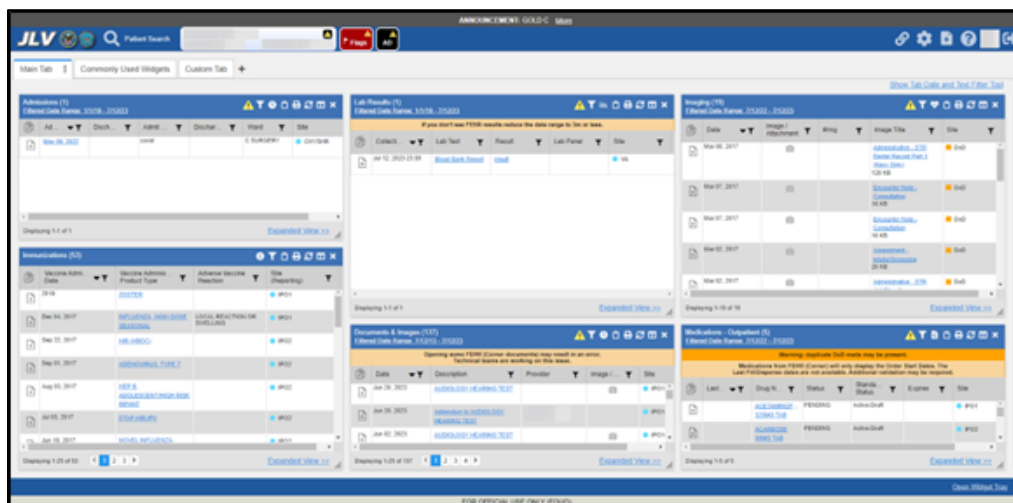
ANNOUNCEMENT: GOLD C More

JLV Patient Search

Flags

Main Tab | Commonly Used Widgets | Custom Tab +

Show Tab Date and Text Filter Tool

Admissions (1)
Filtered Date Range: 1/1/18 - 7/12/23

| Ad... | Disch... | Admit... | Dischar... | Ward | Site |
|---|---|---|---|---|---|
| Mar 06, 2022 | | covid | | C SURGERY | CHYSHR |

Displaying 1-1 of 1

Expanded View >>

Lab Results (1)
Filtered Date Range: 1/1/18 - 7/12/23

If you don't see FEHR results reduce the date range to 1m or less.

| Collect... | Lab Test | Result | Lab Panel | Site |
|---|---|---|---|---|
| Jul 12, 2023 23:00 | Blood Bank Report | result | | VA |

Displaying 1-1 of 1

Expanded View >>

Imaging (19)
Filtered Date Range: 7/12/22 - 7/12/23

| Date | Image / Attachment | #Img | Image Title | Site |
|---|---|---|---|---|
| Mar 08, 2017 | | | Administrative - STR Dental Record Part 2 (Maxi Grid) 120 KB | DoD |
| Mar 07, 2017 | | | Encounter Note - Consultation 95 KB | DoD |
| Mar 07, 2017 | | | Encounter Note - Consultation 16 KB | DoD |
| Mar 02, 2017 | | | Assessment - Adult/Summary 20 KB | DoD |
| Mar 02, 2017 | | | Administrative - STR | DoD |

Displaying 1-19 of 19

Expanded View >>

Immunizations (53)

| Vaccine Admin Date | Vaccine Administ. Product Type | Adverse Vaccine Reaction | Site (Reporting) |
|---|---|---|---|
| 2018 | ZOSTER | | IPO1 |
| Dec 04, 2017 | INFLUENZA, HIGH DOSE SEASONAL | LOCAL REACTION OR SWELLING | IPO1 |
| Sep 22, 2017 | HIB (HBOC) | | IPO2 |
| Sep 01, 2017 | ADENOVIRUS, TYPE 7 | | IPO2 |
| Aug 05, 2017 | HEP B ADOLESCENT/HIGH RISK INFANT | | IPO2 |
| Jul 05, 2017 | DTAP-HIB-IPV | | IPO2 |
| Jun 18, 2017 | NOVEL INFLUENZA | | IPO1 |

Displaying 1-25 of 53 < 1 2 3 >

Expanded View >>

Documents & Images (137)
Filtered Date Range: 7/12/13 - 7/12/23

Opening some FEHR (Cerner documents) may result in an error. Technical teams are working on this issue.

| Date | Description | Provider | Image | Site |
|---|---|---|---|---|
| Jun 28, 2023 | AUDIOLOGY HEARING TEST | | | IPO1 |
| Jun 28, 2023 | Addendum to AUDIOLOGY HEARING TEST | | | IPO1 |
| Jun 02, 2023 | AUDIOLOGY HEARING TEST | | | IPO1 |

Displaying 1-25 of 137 < 1 2 3 4 5 >

Expanded View >>

Medications - Outpatient (5)
Filtered Date Range: 7/12/22 - 7/12/23

Warning: duplicate DoD meds may be present.

Medications from FEHR (Cerner) will only display the Order Start Dates. The Last Fill/Dispense dates are not available. Additional validation may be required.

| Last | Drug N... | Status | Standa... Status | Expires | Site |
|---|---|---|---|---|---|
| | ACETAMINOP... 325MG TAB | PENDING | Active:Draft | | IPO1 |
| | ACARBOSE 50MG TAB | PENDING | Active:Draft | | IPO2 |

Displaying 1-5 of 5

Expanded View >>

Open Widget Tray

FOR OFFICIAL USE ONLY (FOUO)